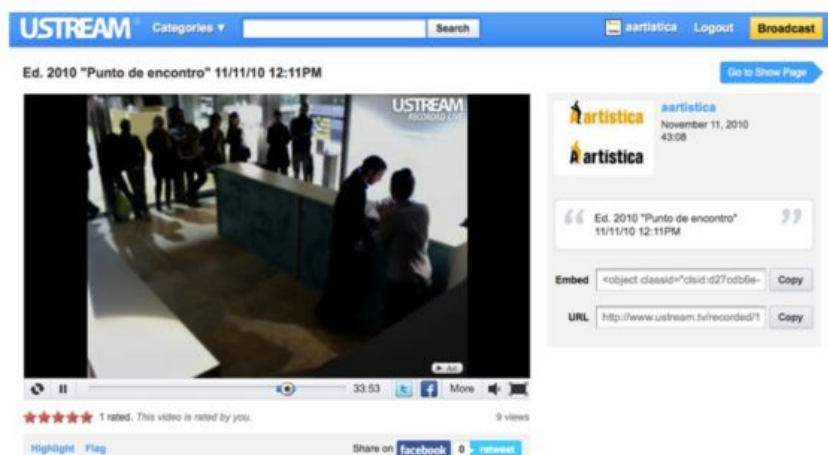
USTREAM Categories ▾ Search aartistica Logout Broadcast

Ed. 2010 "Punto de encontro" 11/11/10 12:11PM

Go to Show Page

USTREAM RECORDED LIVE

Ad

33:53 More

1 rated. This video is rated by you.

9 views

Highlight Flag

Share on facebook 0 retweet

artística
artística

aartistica
November 11, 2010
43:08

Ed. 2010 "Punto de encontro" 11/11/10 12:11PM

Embed <object classid="clsid:d27cdb6e- Copy

URL http://www.ustream.tv/recorded/1 Copy